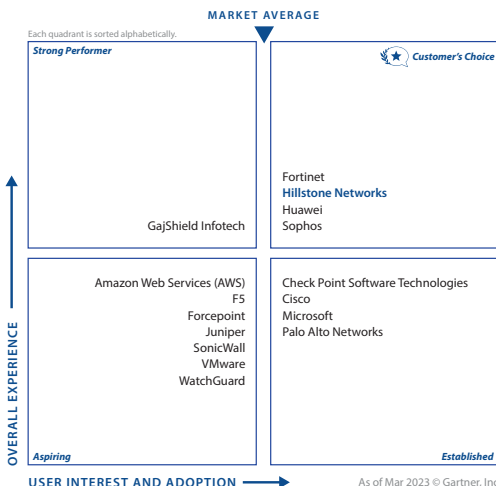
MARKET AVERAGE

Each quadrant is sorted alphabetically.

Strong Performer

GajShield Infotech

Customer's Choice

Fortinet
Hillstone Networks
Huawei
Sophos

Amazon Web Services (AWS)
F5
Forcepoint
Juniper
SonicWall
VMware
WatchGuard

Aspiring

Check Point Software Technologies
Cisco
Microsoft
Palo Alto Networks

Established

OVERALL EXPERIENCE

USER INTEREST AND ADOPTION

As of Mar 2023 © Gartner, Inc